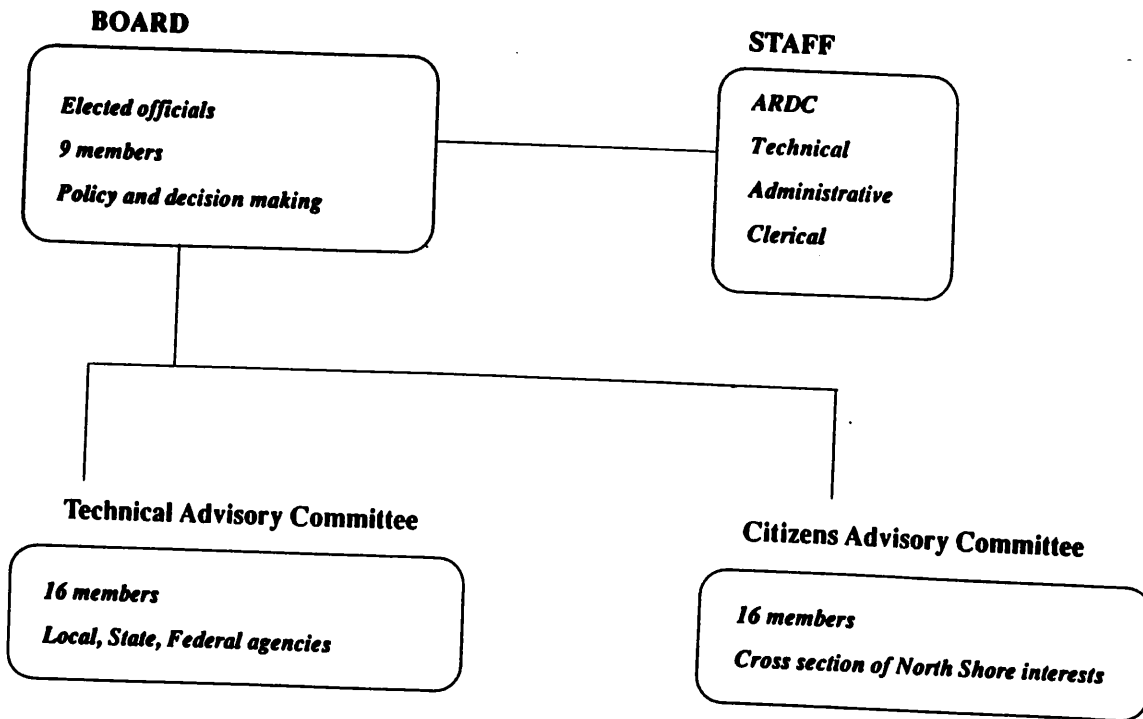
BOARD

Elected officials
9 members
Policy and decision making

STAFF

ARDC
Technical
Administrative
Clerical

Technical Advisory Committee

16 members
Local, State, Federal agencies

Citizens Advisory Committee

16 members
Cross section of North Shore interests